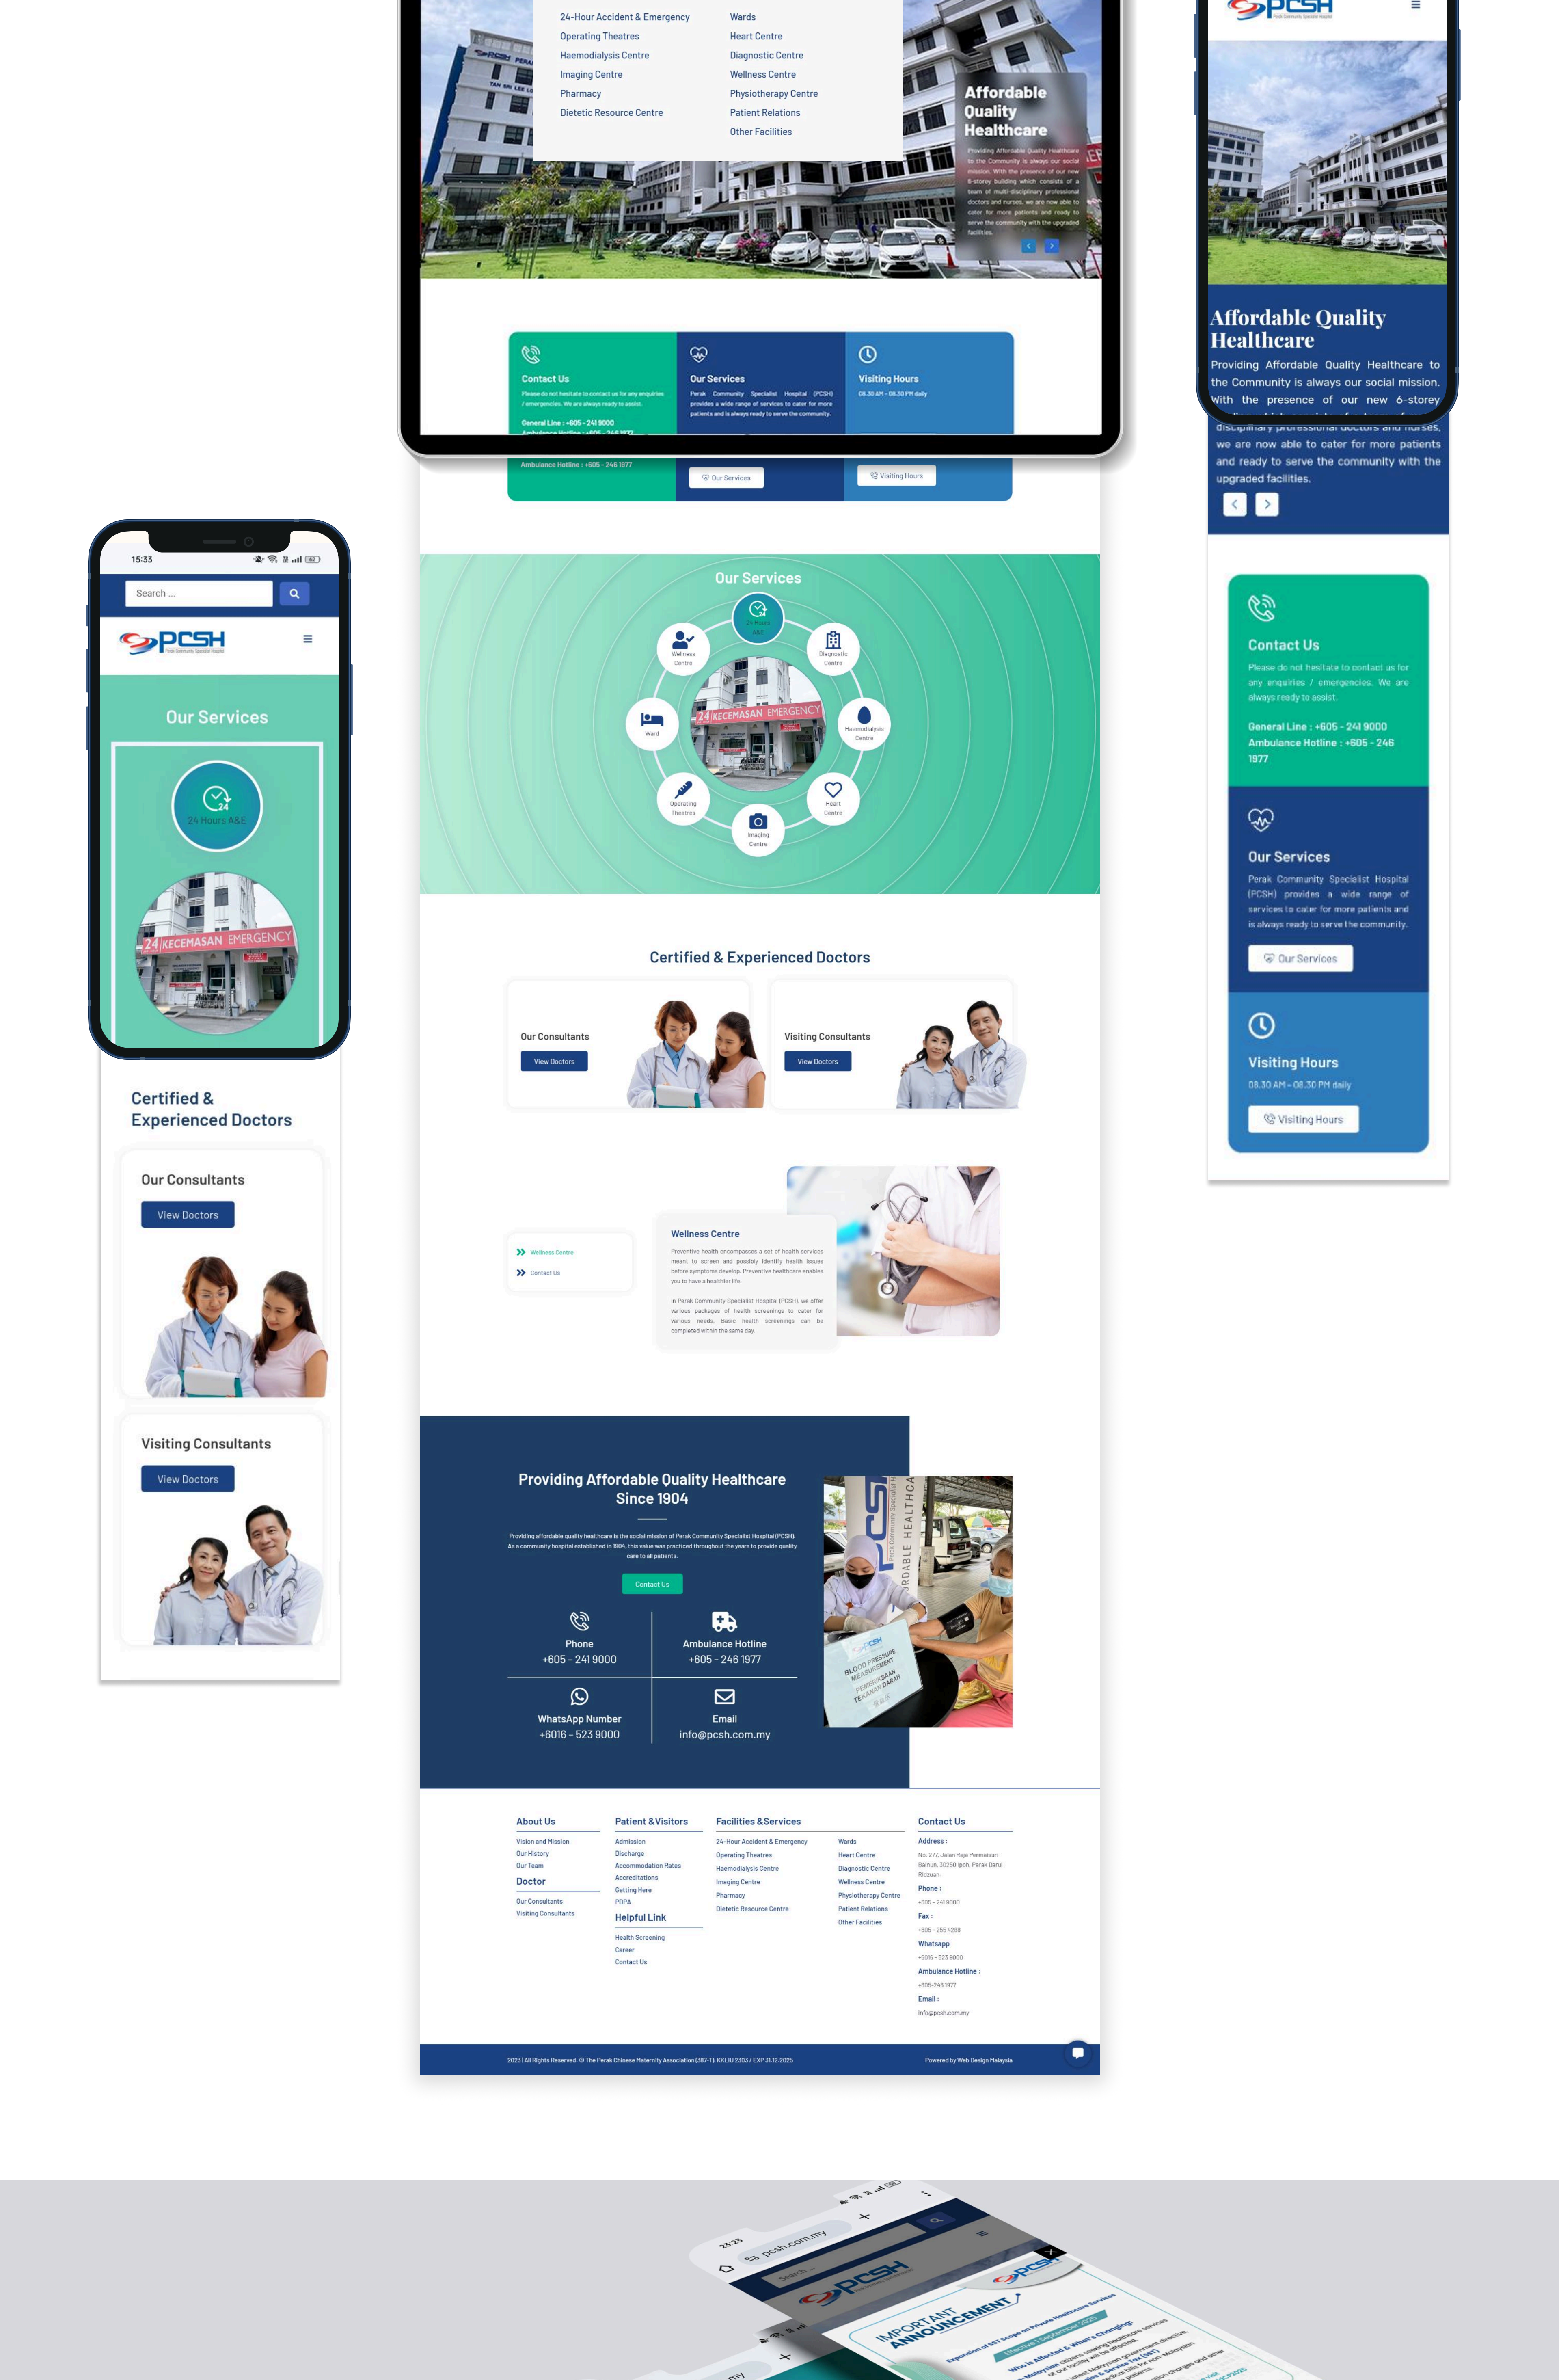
24-Hour Accident & Emergency
Operating Theatres
Haemodialysis Centre
Imaging Centre
Pharmacy
Dietetic Resource Centre

Wards
Heart Centre
Diagnostic Centre
Wellness Centre
Physiotherapy Centre
Patient Relations
Other Facilities

Affordable Quality Healthcare

Providing Affordable Quality Healthcare to the Community is always our social mission. With the presence of our new 6-storey building which consists of a team of multi-disciplinary professional doctors and nurses, we are now able to cater for more patients and ready to serve the community with the upgraded facilities.

Contact Us
Please do not hesitate to contact us for any enquiries / emergencies. We are always ready to assist.
General Line : +605 - 241 9000
Ambulance Hotline : +605 - 246 1977

Our Services
Perak Community Specialist Hospital (PCSH) provides a wide range of services to cater for more patients and is always ready to serve the community.
Our Services

Visiting Hours
08.30 AM - 08.30 PM daily
Visiting Hours

PCSH
Affordable Quality Healthcare
Providing Affordable Quality Healthcare to the Community is always our social mission. With the presence of our new 6-storey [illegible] disciplinary professional doctors and nurses, we are now able to cater for more patients and ready to serve the community with the upgraded facilities.

15:33
Search ...
PCSH
Our Services
24 Hours A&E

Our Services
24 Hours A&E
Diagnostic Centre
Haemodialysis Centre
Heart Centre
Imaging Centre
Operating Theatres
Ward
Wellness Centre
24 KECEMASAN EMERGENCY

Certified & Experienced Doctors
Our Consultants
View Doctors
Visiting Consultants
View Doctors

Wellness Centre
Contact Us

Wellness Centre
Preventive health encompasses a set of health services meant to screen and possibly identify health issues before symptoms develop. Preventive healthcare enables you to have a healthier life.
In Perak Community Specialist Hospital (PCSH), we offer various packages of health screenings to cater for various needs. Basic health screenings can be completed within the same day.

Providing Affordable Quality Healthcare Since 1904
Providing affordable quality healthcare is the social mission of Perak Community Specialist Hospital (PCSH). As a community hospital established in 1904, this value was practiced throughout the years to provide quality care to all patients.
Contact Us
Phone
+605 - 241 9000
Ambulance Hotline
+605 - 246 1977
WhatsApp Number
+6016 - 523 9000
Email
info@pcsh.com.my

About Us
Vision and Mission
Our History
Our Team
Doctor
Our Consultants
Visiting Consultants

Patient & Visitors
Admission
Discharge
Accommodation Rates
Accreditations
Getting Here
PDPA
Helpful Link
Health Screening
Career
Contact Us

Facilities & Services
24-Hour Accident & Emergency
Operating Theatres
Haemodialysis Centre
Imaging Centre
Pharmacy
Dietetic Resource Centre
Wards
Heart Centre
Diagnostic Centre
Wellness Centre
Physiotherapy Centre
Patient Relations
Other Facilities

Contact Us
Address :
No. 277, Jalan Raja Permaisuri Bainun, 30250 Ipoh, Perak Darul Ridzuan.
Phone :
+605 - 241 9000
Fax :
+605 - 255 4288
Whatsapp
+6016 - 523 9000
Ambulance Hotline :
+605-246 1977
Email :
info@pcsh.com.my

2023 | All Rights Reserved. © The Perak Chinese Maternity Association (387-T). KKLIU 2303 / EXP 31.12.2025
Powered by Web Design Malaysia

23:28
pcsh.com.my
Search
PCSH
IMPORTANT ANNOUNCEMENT